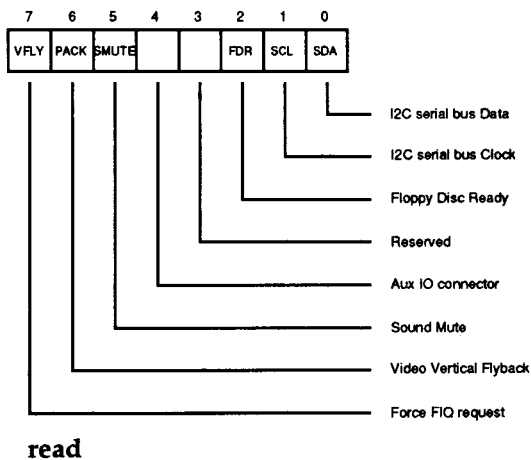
| 7 | 6 | 5 | 4 | 3 | 2 | 1 | 0 |
|---|---|---|---|---|---|---|---|
| VFLY | PACK | SMUTE | | | FDR | SCL | SDA |

I2C serial bus Data

I2C serial bus Clock

Floppy Disc Ready

Reserved

Aux IO connector

Sound Mute

Video Vertical Flyback

Force FIQ request

read